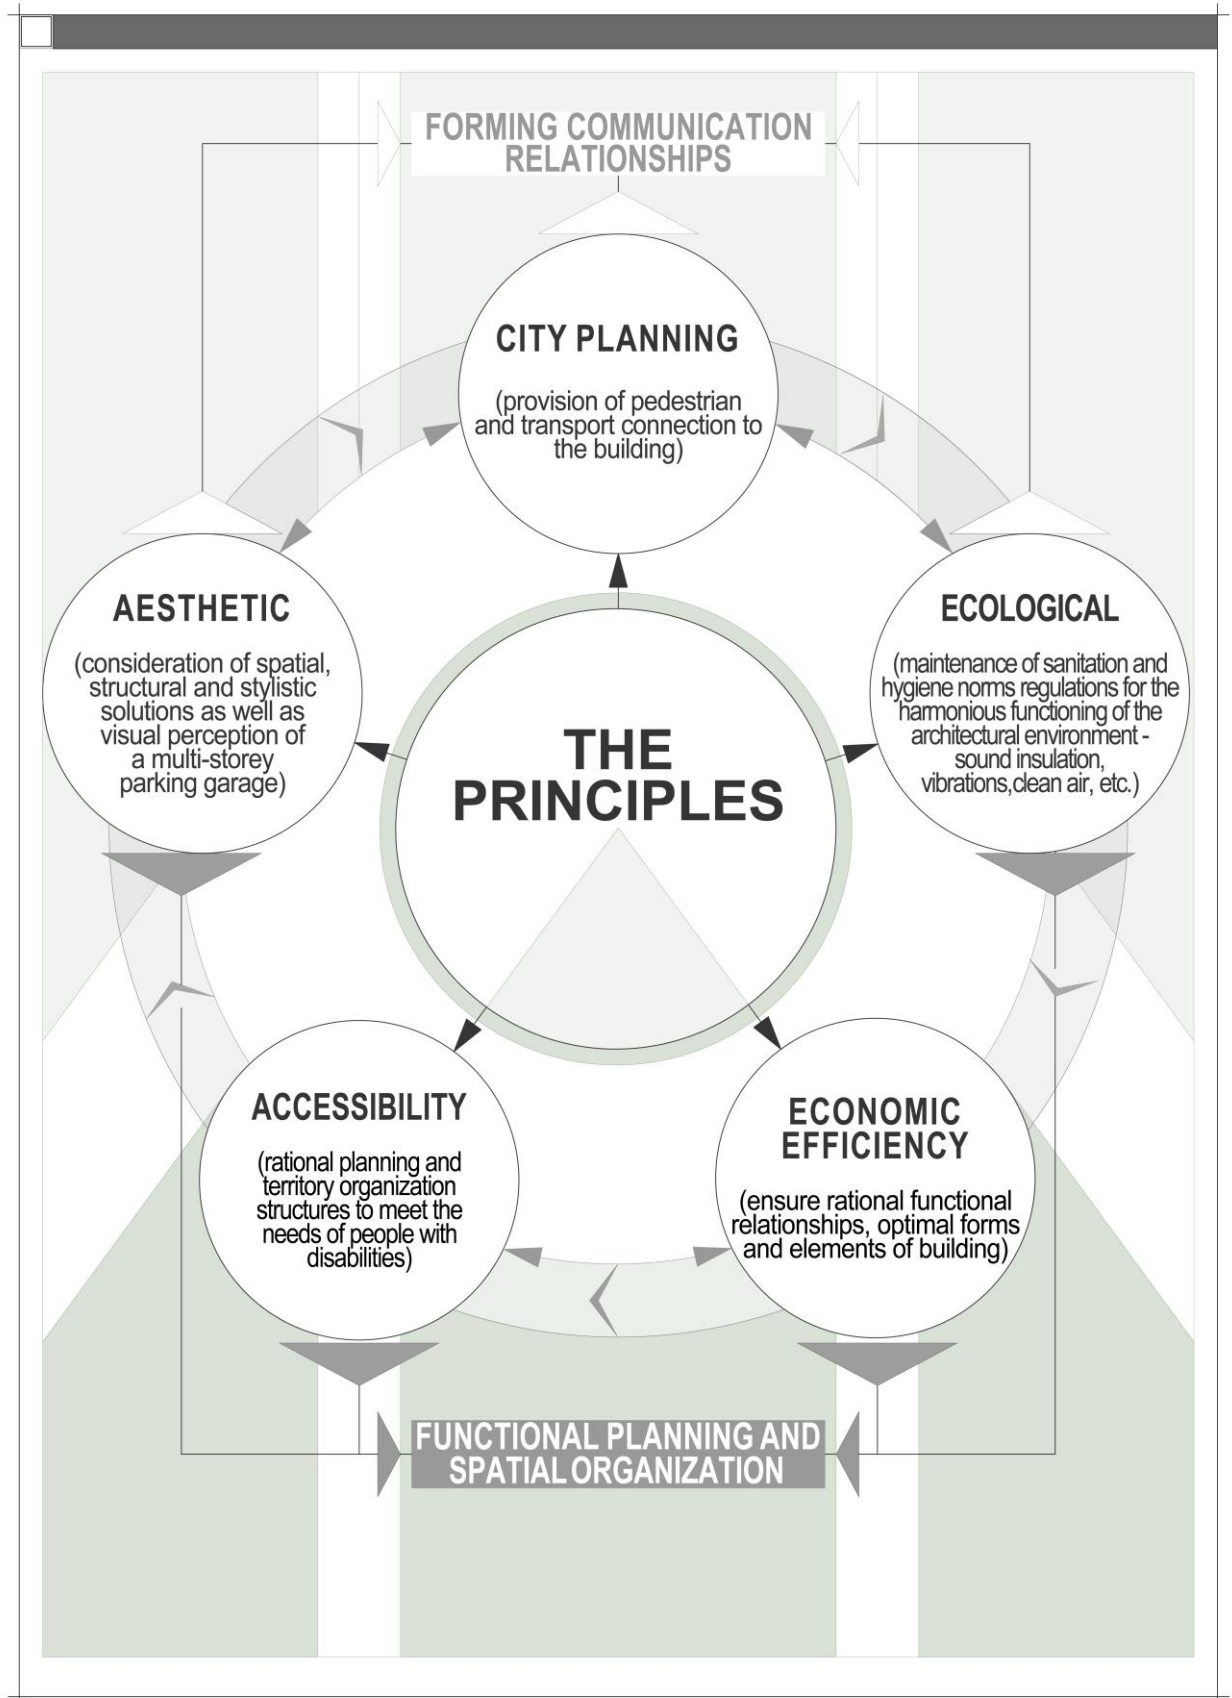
FORMING COMMUNICATION RELATIONSHIPS

CITY PLANNING

(provision of pedestrian and transport connection to the building)

AESTHETIC

(consideration of spatial, structural and stylistic solutions as well as visual perception of a multi-storey parking garage)

THE PRINCIPLES

ECOLOGICAL

(maintenance of sanitation and hygiene norms regulations for the harmonious functioning of the architectural environment - sound insulation, vibrations,clean air, etc.)

ACCESSIBILITY

(rational planning and territory organization structures to meet the needs of people with disabilities)

ECONOMIC EFFICIENCY

(ensure rational functional relationships, optimal forms and elements of building)

FUNCTIONAL PLANNING AND SPATIAL ORGANIZATION